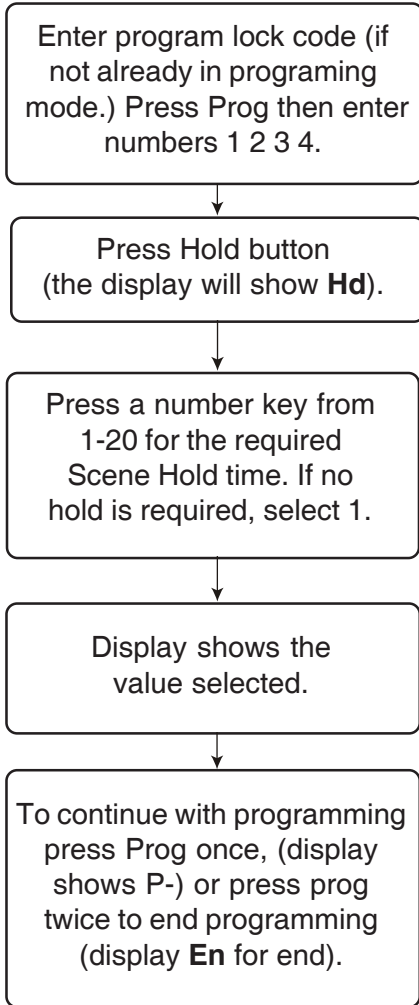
Enter program lock code (if not already in programing mode.) Press Prog then enter numbers 1 2 3 4.

Press Hold button (the display will show **Hd**).

Press a number key from 1-20 for the required Scene Hold time. If no hold is required, select 1.

Display shows the value selected.

To continue with programming press Prog once, (display shows P-) or press prog twice to end programming (display **En** for end).